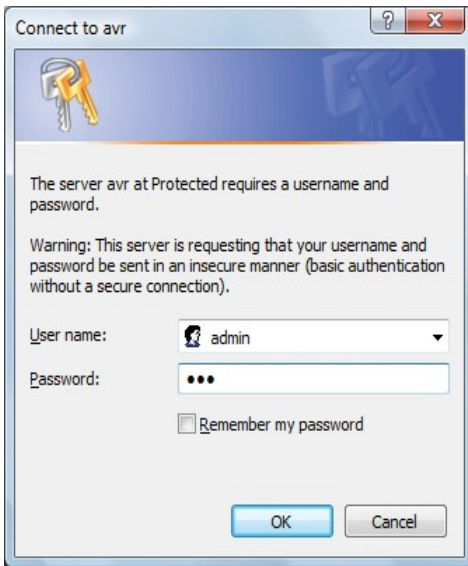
Connect to avr

The server avr at Protected requires a username and password.

Warning: This server is requesting that your username and password be sent in an insecure manner (basic authentication without a secure connection).

User name: admin

Password: •••

Remember my password

OK

Cancel